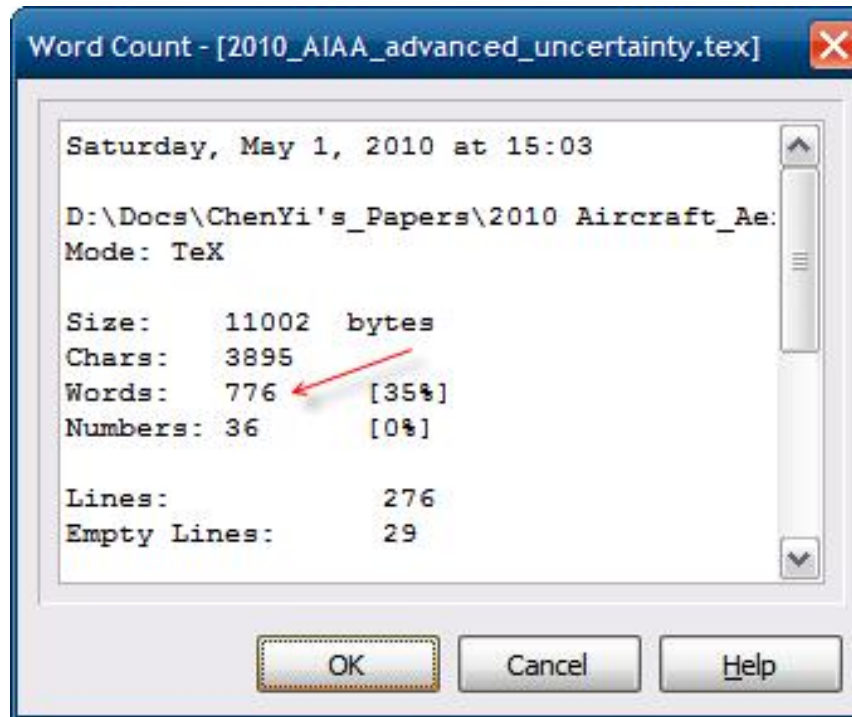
Word Count - [2010_AIAA_advanced_uncertainty.tex]

Saturday, May 1, 2010 at 15:03

D:\Docs\ChenYi's_Papers\2010 Aircraft_Ae
Mode: TeX

Size: 11002 bytes
Chars: 3895
Words: 776 [35%]
Numbers: 36 [0%]

Lines: 276
Empty Lines: 29

OK
Cancel
Help